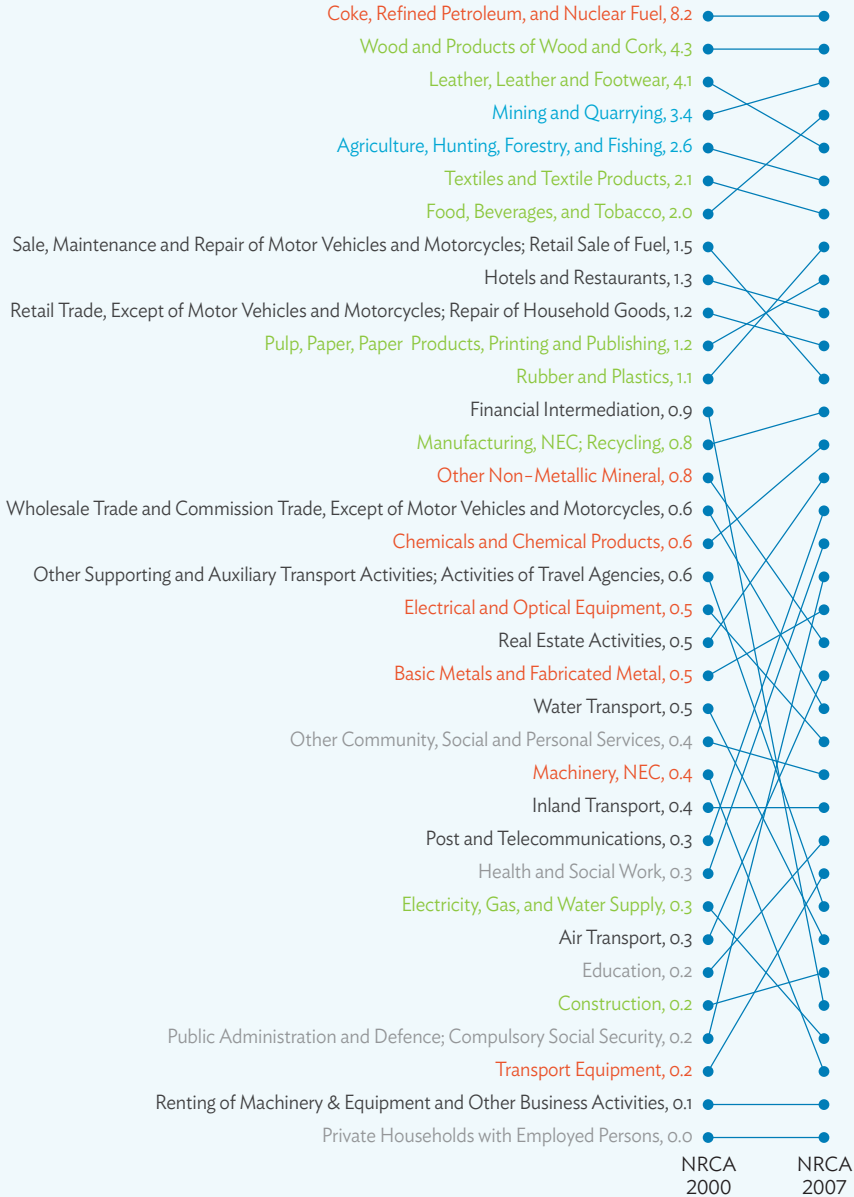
Coke, Refined Petroleum, and Nuclear Fuel, 8.2
Wood and Products of Wood and Cork, 4.3
Leather, Leather and Footwear, 4.1
Mining and Quarrying, 3.4
Agriculture, Hunting, Forestry, and Fishing, 2.6
Textiles and Textile Products, 2.1
Food, Beverages, and Tobacco, 2.0
Sale, Maintenance and Repair of Motor Vehicles and Motorcycles; Retail Sale of Fuel, 1.5
Hotels and Restaurants, 1.3
Retail Trade, Except of Motor Vehicles and Motorcycles; Repair of Household Goods, 1.2
Pulp, Paper, Paper Products, Printing and Publishing, 1.2
Rubber and Plastics, 1.1
Financial Intermediation, 0.9
Manufacturing, NEC; Recycling, 0.8
Other Non-Metallic Mineral, 0.8
Wholesale Trade and Commission Trade, Except of Motor Vehicles and Motorcycles, 0.6
Chemicals and Chemical Products, 0.6
Other Supporting and Auxiliary Transport Activities; Activities of Travel Agencies, 0.6
Electrical and Optical Equipment, 0.5
Real Estate Activities, 0.5
Basic Metals and Fabricated Metal, 0.5
Water Transport, 0.5
Other Community, Social and Personal Services, 0.4
Machinery, NEC, 0.4
Inland Transport, 0.4
Post and Telecommunications, 0.3
Health and Social Work, 0.3
Electricity, Gas, and Water Supply, 0.3
Air Transport, 0.3
Education, 0.2
Construction, 0.2
Public Administration and Defence; Compulsory Social Security, 0.2
Transport Equipment, 0.2
Renting of Machinery & Equipment and Other Business Activities, 0.1
Private Households with Employed Persons, 0.0

NRCA 2000
NRCA 2007